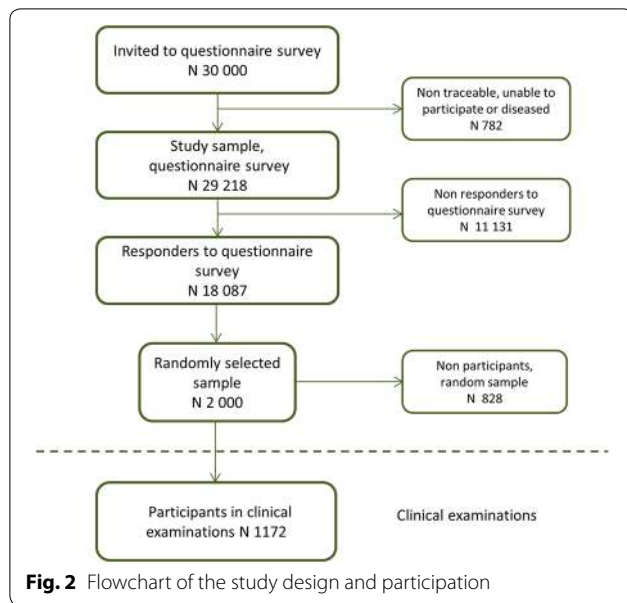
Invited to questionnaire survey
N 30 000

Non traceable, unable to participate or diseased
N 782

Study sample, questionnaire survey
N 29 218

Non responders to questionnaire survey
N 11 131

Responders to questionnaire survey
N 18 087

Randomly selected sample
N 2 000

Non participants, random sample
N 828

Participants in clinical examinations N 1172

Clinical examinations

**Fig. 2** Flowchart of the study design and participation